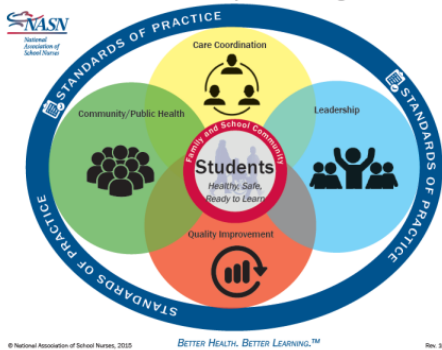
NASN
National Association of School Nurses

STANDARDS OF PRACTICE

Care Coordination

Community/Public Health

Leadership

Family and School Community

Students
Healthy, Safe, Ready to Learn

Quality Improvement

STANDARDS OF PRACTICE

STANDARDS OF PRACTICE

STANDARDS OF PRACTICE

© National Association of School Nurses, 2015

BETTER HEALTH. BETTER LEARNING.™

Rev. 3